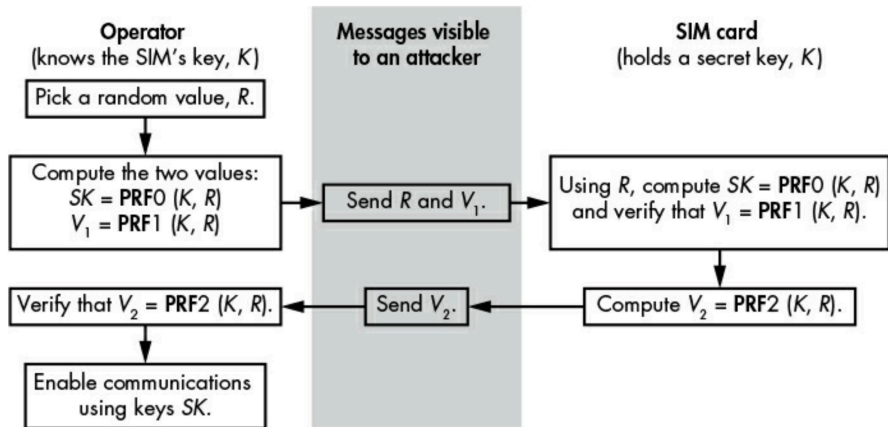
**Operator**
(knows the SIM's key, $K$)

**Messages visible to an attacker**

**SIM card**
(holds a secret key, $K$)

Pick a random value, $R$.

Compute the two values:
$SK$ = **PRF**0 ($K$, $R$)
$V_1$ = **PRF**1 ($K$, $R$)

Send $R$ and $V_1$.

Using $R$, compute $SK$ = **PRF**0 ($K$, $R$) and verify that $V_1$ = **PRF**1 ($K$, $R$).

Compute $V_2$ = **PRF**2 ($K$, $R$).

Send $V_2$.

Verify that $V_2$ = **PRF**2 ($K$, $R$).

Enable communications using keys $SK$.